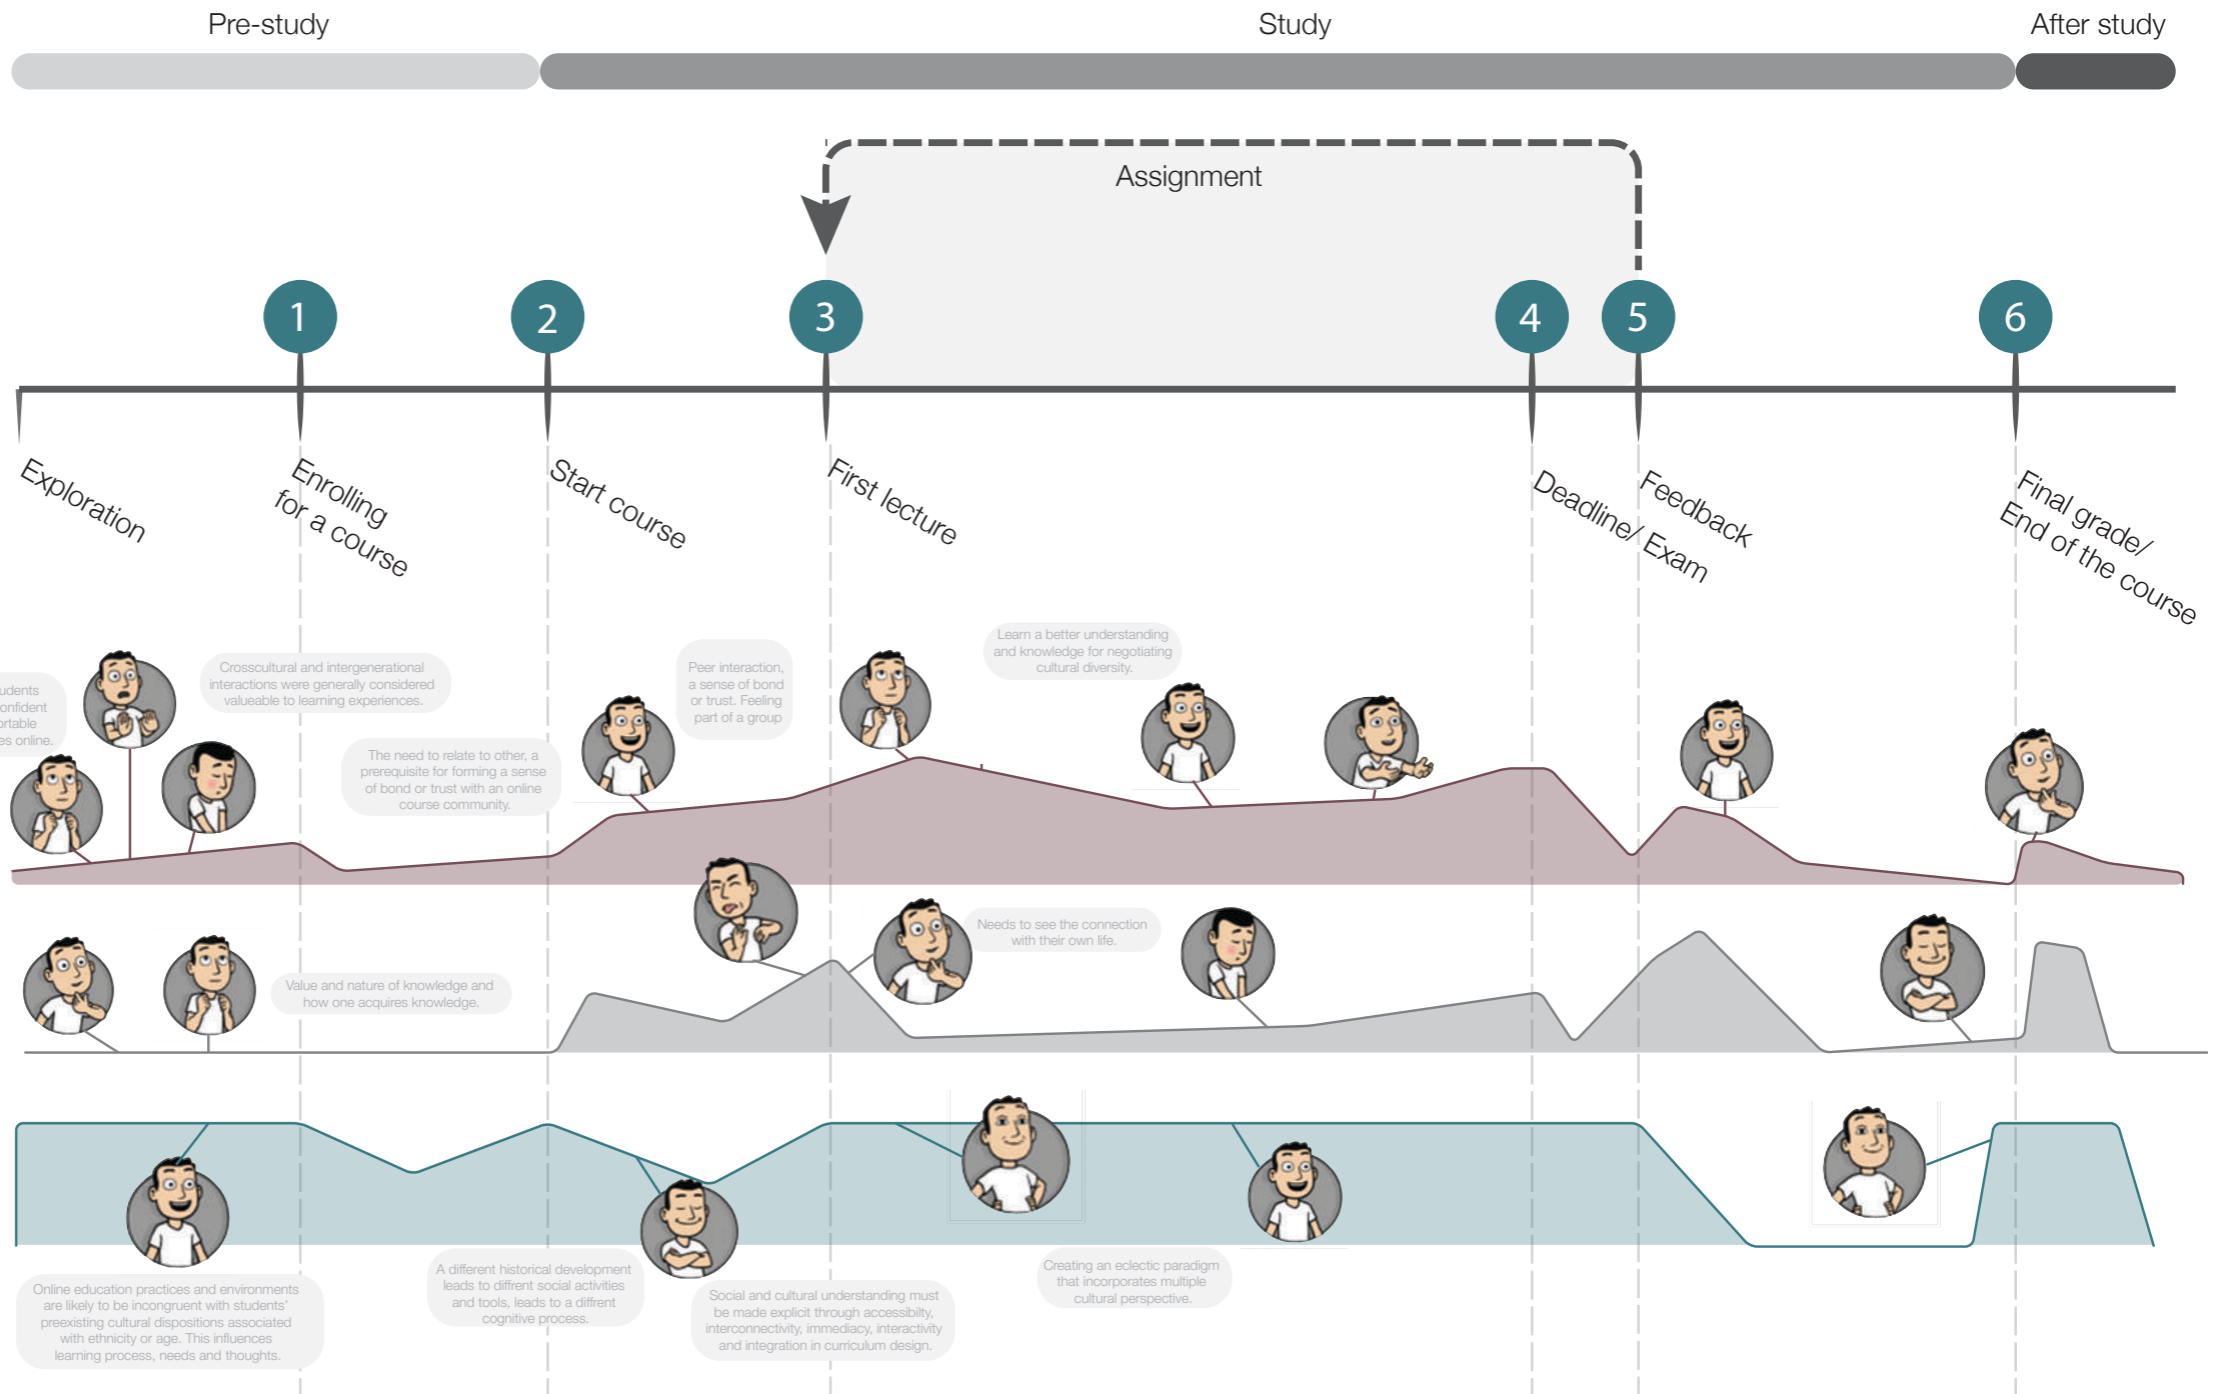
Pre-study
Study
After study

Assignment

1
2
3
4
5
6

Exploration
Enrolling for a course
Start course
First lecture
Deadline/ Exam
Feedback
Final grade/ End of the course

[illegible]udents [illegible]onfident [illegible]ortable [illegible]es online.

Crosscultural and intergenerational interactions were generally considered valueable to learning experiences.

The need to relate to other, a prerequisite for forming a sense of bond or trust with an online course community.

Peer interaction, a sense of bond or trust. Feeling part of a group

Learn a better understanding and knowledge for negotiating cultural diversity.

Needs to see the connection with their own life.

Value and nature of knowledge and how one acquires knowledge.

Online education practices and environments are likely to be incongruent with students' preexisting cultural dispositions associated with ethnicity or age. This influences learning process, needs and thoughts.

A different historical development leads to diffrent social activities and tools, leads to a diffrent cognitive process.

Social and cultural understanding must be made explicit through accessibilty, interconnectivity, immediacy, interactivity and integration in curriculum design.

Creating an eclectic paradigm that incorporates multiple cultural perspective.